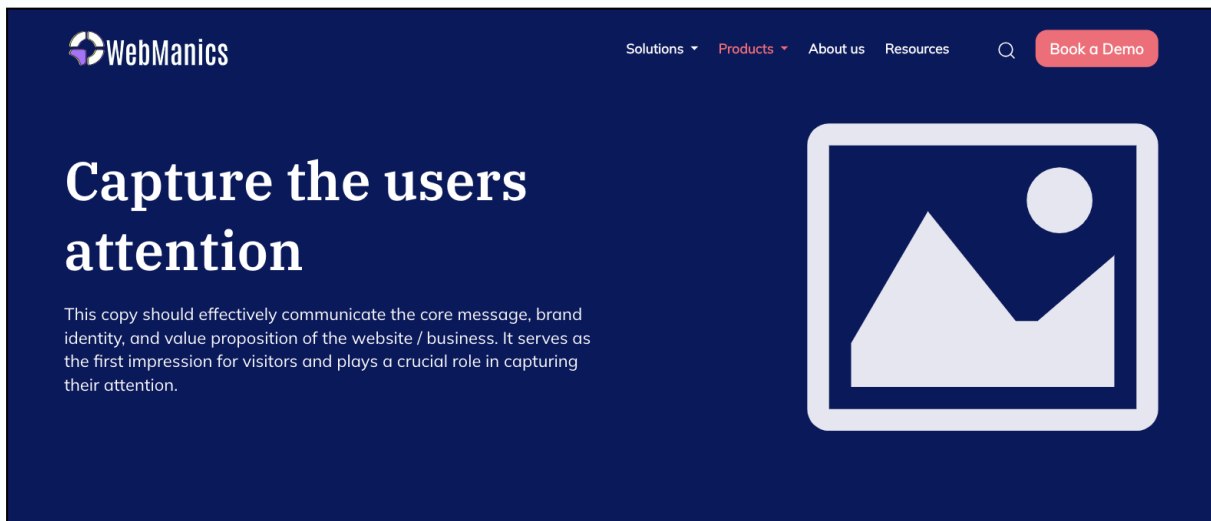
WebManics

Solutions Products About us Resources Book a Demo

Capture the users attention

This copy should effectively communicate the core message, brand identity, and value proposition of the website / business. It serves as the first impression for visitors and plays a crucial role in capturing their attention.